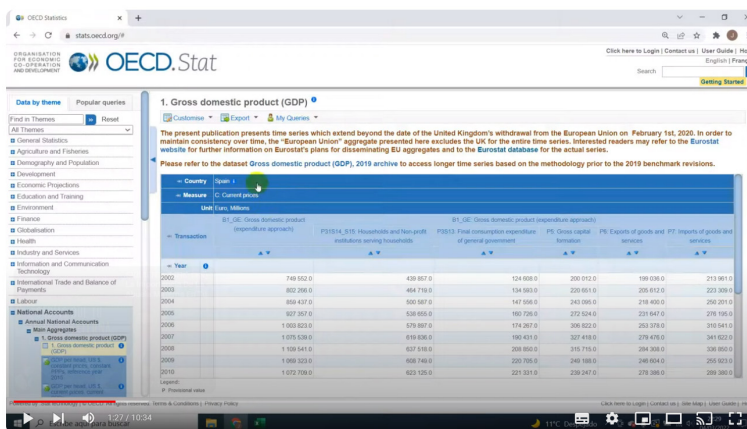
OECD Statistics

stats.oecd.org/#

ORGANISATION FOR ECONOMIC CO-OPERATION AND DEVELOPMENT

OECD.Stat

Click here to Login | Contact us | User Guide | Ho
English | Franç
Search
Getting Started

Data by theme    Popular queries

Find in Themes    Reset
All Themes
General Statistics
Agriculture and Fisheries
Demography and Population
Development
Economic Projections
Education and Training
Environment
Finance
Globalisation
Health
Industry and Services
Information and Communication Technology
International Trade and Balance of Payments
Labour
National Accounts
Annual National Accounts
Main Aggregates
1. Gross domestic product (GDP)

1. Gross domestic product (GDP)

Customise    Export    My Queries

The present publication presents time series which extend beyond the date of the United Kingdom's withdrawal from the European Union on February 1st, 2020. In order to maintain consistency over time, the "European Union" aggregate presented here excludes the UK for the entire time series. Interested readers may refer to the Eurostat website for further information on Eurostat's plans for disseminating EU aggregates and to the Eurostat database for the actual series.

Please refer to the dataset Gross domestic product (GDP), 2019 archive to access longer time series based on the methodology prior to the 2019 benchmark revisions.

| Country | Spain | | | | | |
|---|---|---|---|---|---|---|
| Measure | C: Current prices | | | | | |
| Unit | Euro, Millions | | | | | |
| Transaction | B1_GE: Gross domestic product (expenditure approach) | P31S14_S15: Households and Non-profit institutions serving households | P3S13: Final consumption expenditure of general government | P5: Gross capital formation | P6: Exports of goods and services | P7: Imports of goods and services |
| Year | | | | | | |
| 2002 | 749 552.0 | 438 857.0 | 124 608.0 | 200 012.0 | 199 036.0 | 213 961.0 |
| 2003 | 802 266.0 | 464 719.0 | 134 593.0 | 220 651.0 | 205 812.0 | 223 309.0 |
| 2004 | 859 437.0 | 500 587.0 | 147 556.0 | 243 065.0 | 218 490.0 | 250 201.0 |
| 2005 | 927 357.0 | 538 655.0 | 160 726.0 | 272 524.0 | 231 647.0 | 276 195.0 |
| 2006 | 1 003 823.0 | 579 897.0 | 174 267.0 | 306 822.0 | 253 378.0 | 310 541.0 |
| 2007 | 1 075 539.0 | 619 636.0 | 190 431.0 | 327 418.0 | 278 476.0 | 341 622.0 |
| 2008 | 1 109 541.0 | 637 516.0 | 208 850.0 | 315 715.0 | 284 308.0 | 336 850.0 |
| 2009 | 1 069 323.0 | 608 746.0 | 220 705.0 | 248 604.0 | 246 604.0 | 255 923.0 |
| 2010 | 1 072 709.0 | 623 125.0 | 221 331.0 | 239 247.0 | 278 386.0 | 289 380.0 |

Legend:
P: Provisional value

Terms & Conditions | Privacy Policy

1:27 / 10:34

Escribe aquí para buscar

11°C